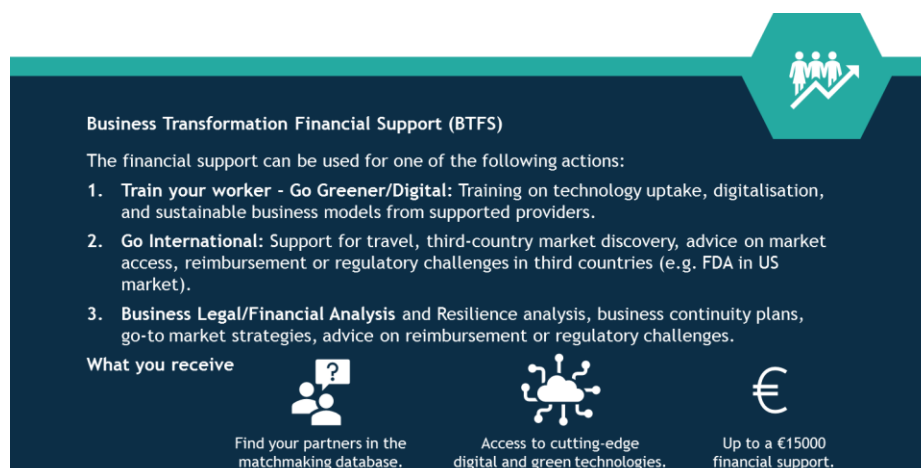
Business Transformation Financial Support (BTFS)

The financial support can be used for one of the following actions:

1. **Train your worker - Go Greener/Digital:** Training on technology uptake, digitalisation, and sustainable business models from supported providers.

2. **Go International:** Support for travel, third-country market discovery, advice on market access, reimbursement or regulatory challenges in third countries (e.g. FDA in US market).

3. **Business Legal/Financial Analysis** and Resilience analysis, business continuity plans, go-to market strategies, advice on reimbursement or regulatory challenges.

What you receive

?

Find your partners in the matchmaking database.

Access to cutting-edge digital and green technologies.

€

Up to a €15000 financial support.